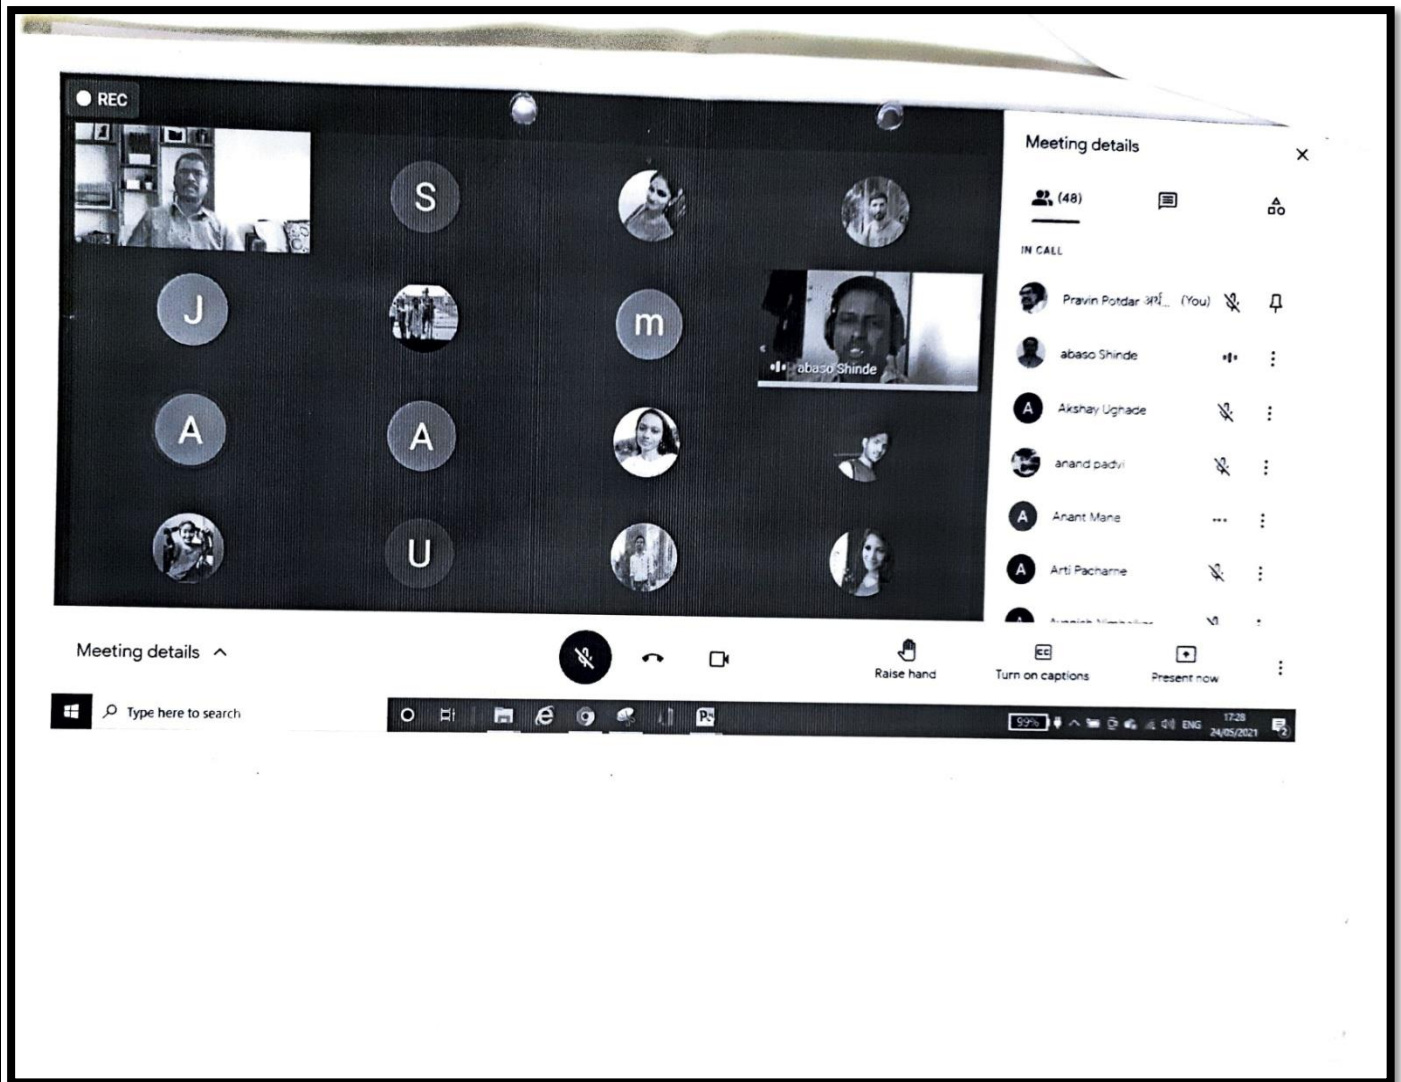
REC

S

J

m

abaso Shinde

A

A

U

Meeting details

(48)

IN CALL

Pravin Potdar अपे... (You)

abaso Shinde

Akshay Ughade

anand padvi

Anant Mane

Arti Pacharne

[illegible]

Meeting details

Raise hand

Turn on captions

Present now

Type here to search

99%

ENG

17:28

24/05/2021